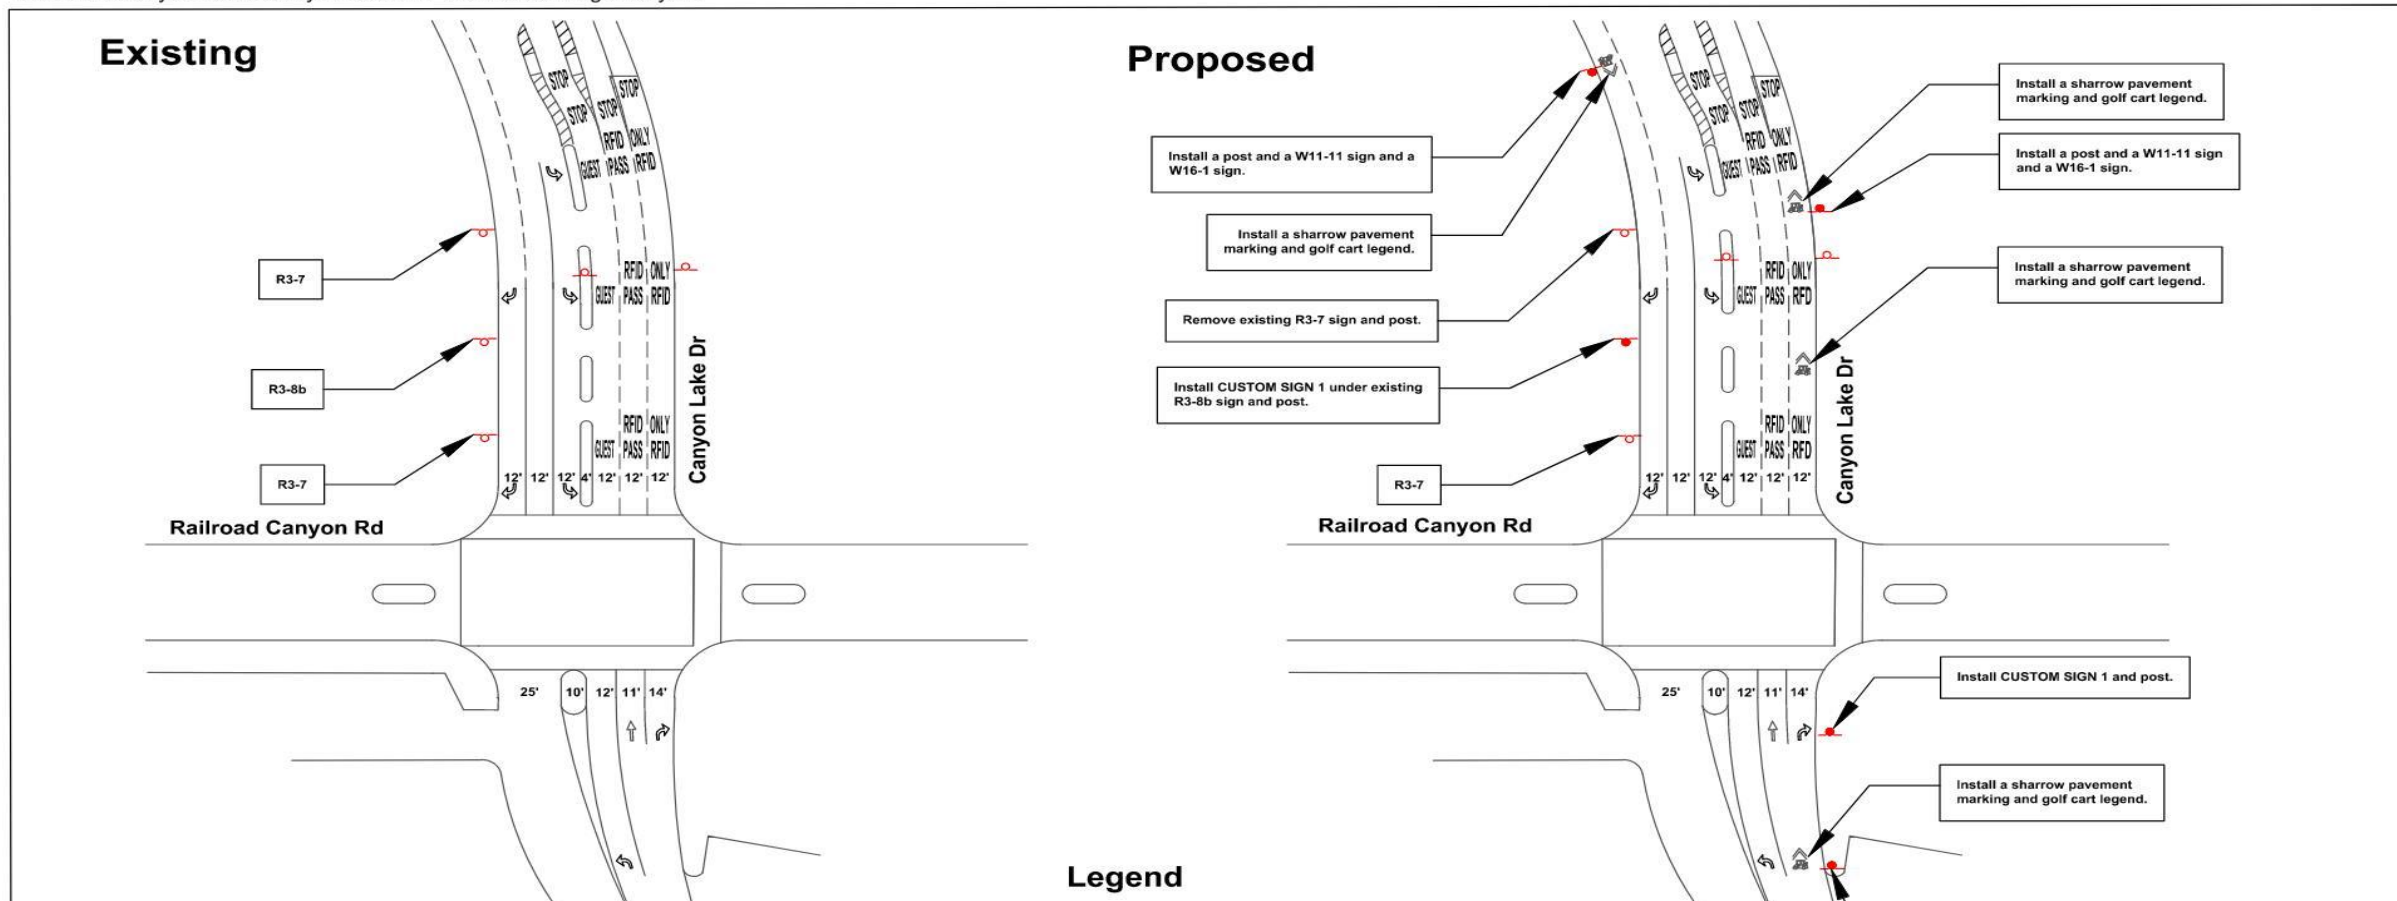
Existing

STOP STOP STOP STOP
GUEST RFID PASS ONLY RFID

R3-7

RFID PASS ONLY
GUEST RFID

R3-8b

RFID PASS ONLY
GUEST RFID

R3-7

12' 12' 12' 4' 12' 12' 12'

Canyon Lake Dr

Railroad Canyon Rd

25' 10' 12' 11' 14'

Legend

Proposed

Install a post and a W11-11 sign and a W16-1 sign.

Install a sharrow pavement marking and golf cart legend.

Remove existing R3-7 sign and post.

Install CUSTOM SIGN 1 under existing R3-8b sign and post.

R3-7

STOP STOP STOP STOP
GUEST RFID PASS ONLY RFID

RFID PASS ONLY
GUEST RFID

RFID PASS ONLY
GUEST RFID

12' 12' 12' 4' 12' 12' 12'

Canyon Lake Dr

Railroad Canyon Rd

Install a sharrow pavement marking and golf cart legend.

Install a post and a W11-11 sign and a W16-1 sign.

Install a sharrow pavement marking and golf cart legend.

Install CUSTOM SIGN 1 and post.

25' 10' 12' 11' 14'

Install a sharrow pavement marking and golf cart legend.